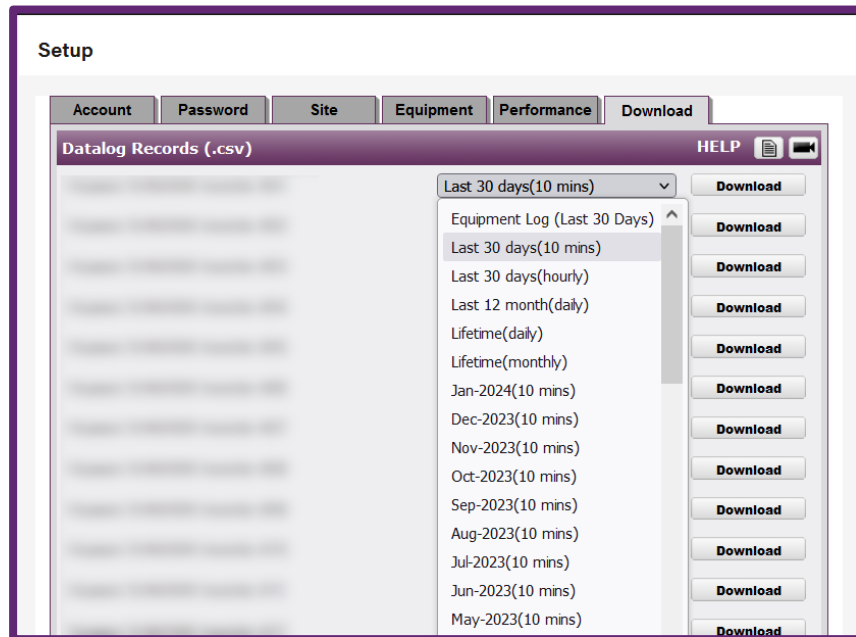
Setup

Account | Password | Site | Equipment | Performance | Download

Datalog Records (.csv)

HELP

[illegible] Last 30 days(10 mins) Download

Equipment Log (Last 30 Days)
Last 30 days(10 mins)
Last 30 days(hourly)
Last 12 month(daily)
Lifetime(daily)
Lifetime(monthly)
Jan-2024(10 mins)
Dec-2023(10 mins)
Nov-2023(10 mins)
Oct-2023(10 mins)
Sep-2023(10 mins)
Aug-2023(10 mins)
Jul-2023(10 mins)
Jun-2023(10 mins)
May-2023(10 mins)

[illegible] Download
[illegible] Download
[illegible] Download
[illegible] Download
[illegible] Download
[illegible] Download
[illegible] Download
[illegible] Download
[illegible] Download
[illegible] Download
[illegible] Download
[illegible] Download
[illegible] Download